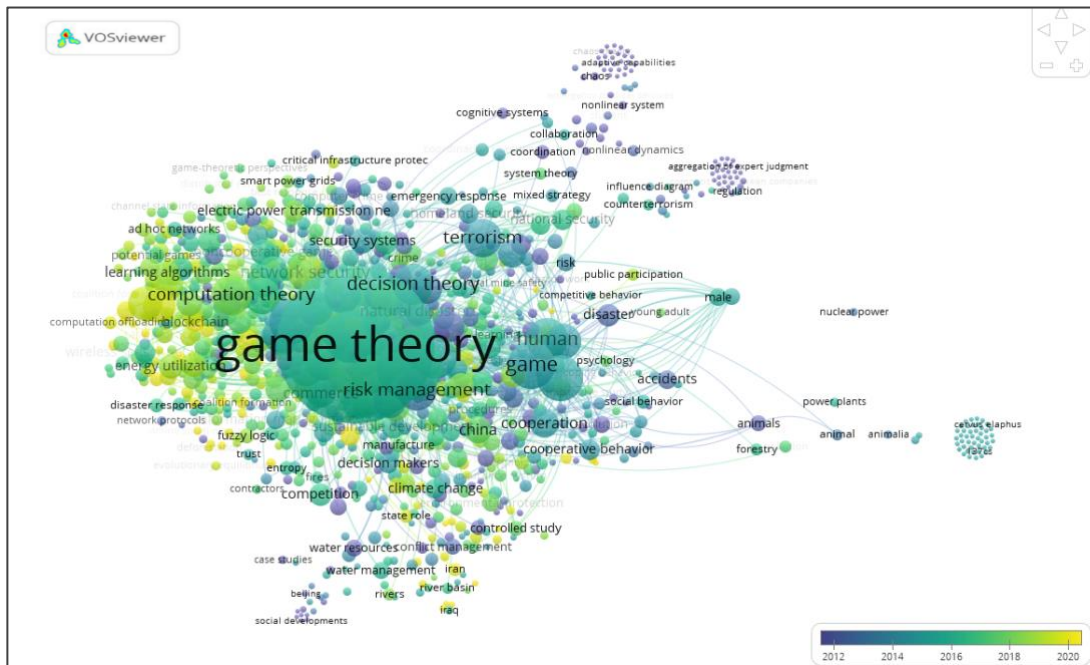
VOSviewer

chaos
adaptive capabilities
nonlinear system
cognitive systems
collaboration
coordination
nonlinear dynamics
aggregation of expert judgment
regulation
influence diagram
counterterrorism
system theory
mixed strategy
emergency response
homeland security
national security
critical infrastructure protec
game-theoretic perspectives
smart power grids
electric power transmission ne
ad hoc networks
potential games
security systems
terrorism
crime
risk
public participation
competitive behavior
learning algorithms
network security
computation theory
decision theory
male
nuclear power
computation offloading
blockchain
natural disasters
disaster
young adult
game theory
human
game
psychology
energy utilization
accidents
risk management
social behavior
power plants
disaster response
coalition formation
network protocols
sustainable development
china
cooperation
animals
animal
animalia
cervus elaphus
fuzzy logic
manufacture
cooperative behavior
forestry
trust
entropy
decision makers
contractors
competition
climate change
state role
controlled study
water resources
conflict management
case studies
water management
iran
rivers
river basin
beijing
iraq
social developments

2012
2014
2016
2018
2020